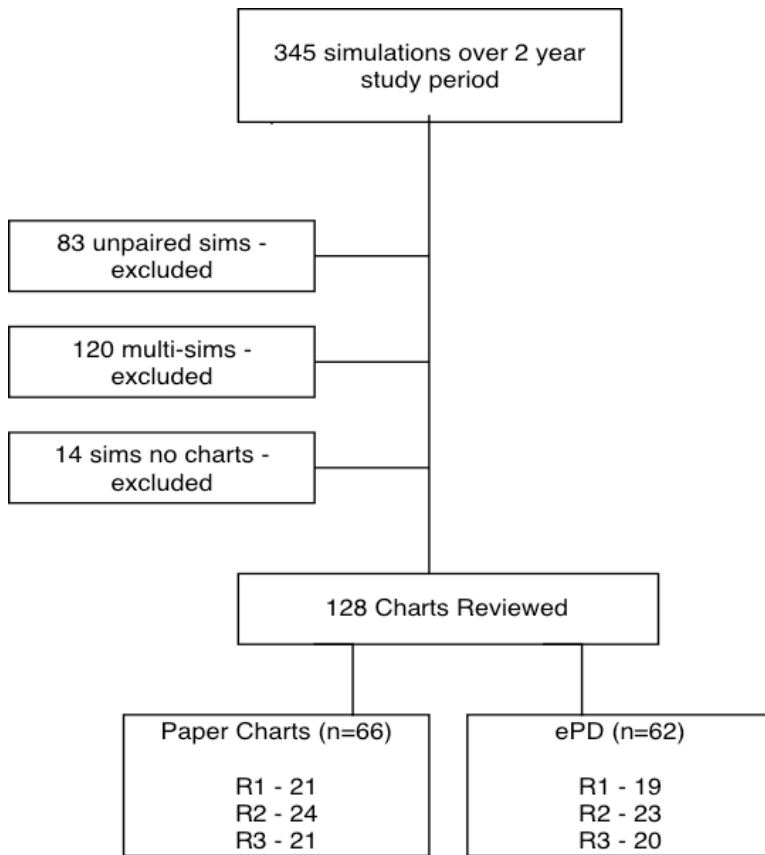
345 simulations over 2 year study period

83 unpaired sims - excluded

120 multi-sims - excluded

14 sims no charts - excluded

128 Charts Reviewed

Paper Charts (n=66)

R1 - 21
R2 - 24
R3 - 21

ePD (n=62)

R1 - 19
R2 - 23
R3 - 20